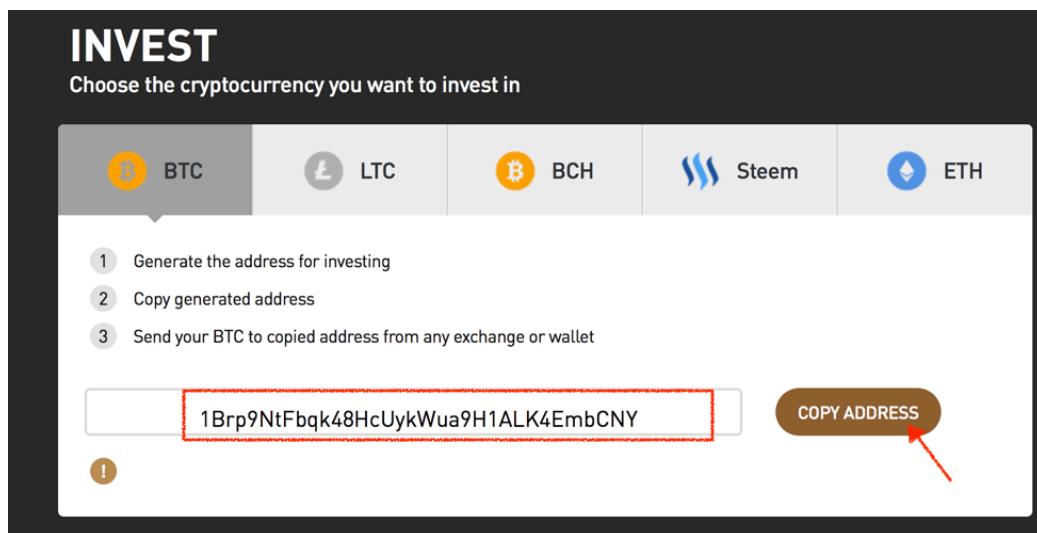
INVEST
Choose the cryptocurrency you want to invest in

BTC
LTC
BCH
Steem
ETH

1 Generate the address for investing
2 Copy generated address
3 Send your BTC to copied address from any exchange or wallet

1Brp9NtFbqk48HcUykWua9H1ALK4EmbCNY

COPY ADDRESS

!